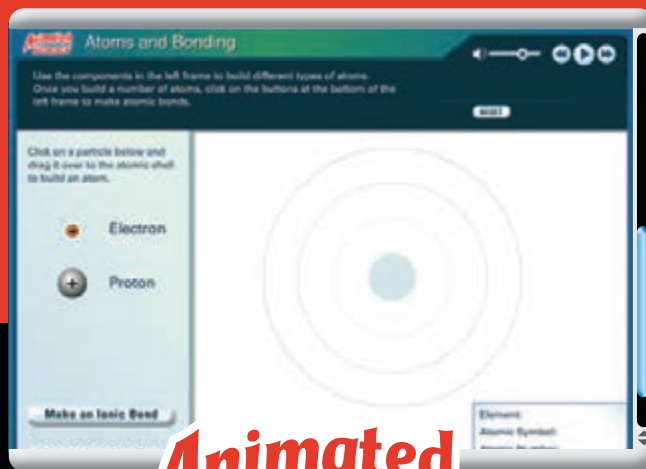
Atoms and Bonding

Use the components in the left frame to build different types of atoms. Once you build a number of atoms, click on the buttons at the bottom of the left frame to make atomic bonds.

RESET

Click on a particle below and drag it over to the atomic shell to build an atom.

Electron

Proton

Make an Ionic Bond

Element:
Atomic Symbol:
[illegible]

Animated